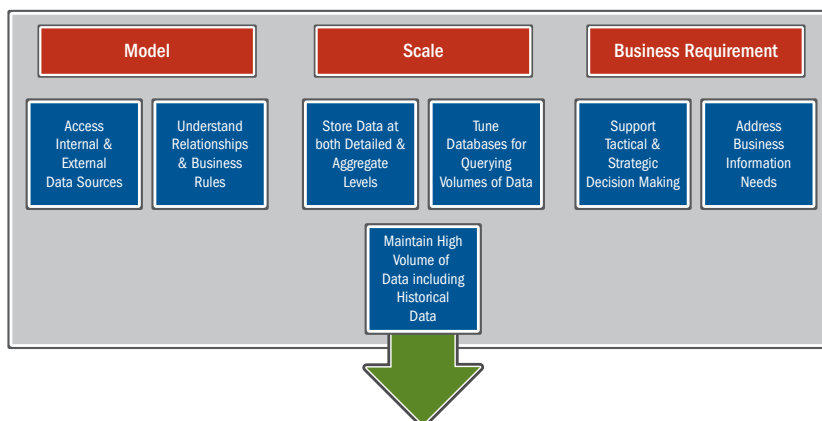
Model

Access Internal & External Data Sources

Understand Relationships & Business Rules

Scale

Store Data at both Detailed & Aggregate Levels

Tune Databases for Querying Volumes of Data

Business Requirement

Support Tactical & Strategic Decision Making

Address Business Information Needs

Maintain High Volume of Data including Historical Data